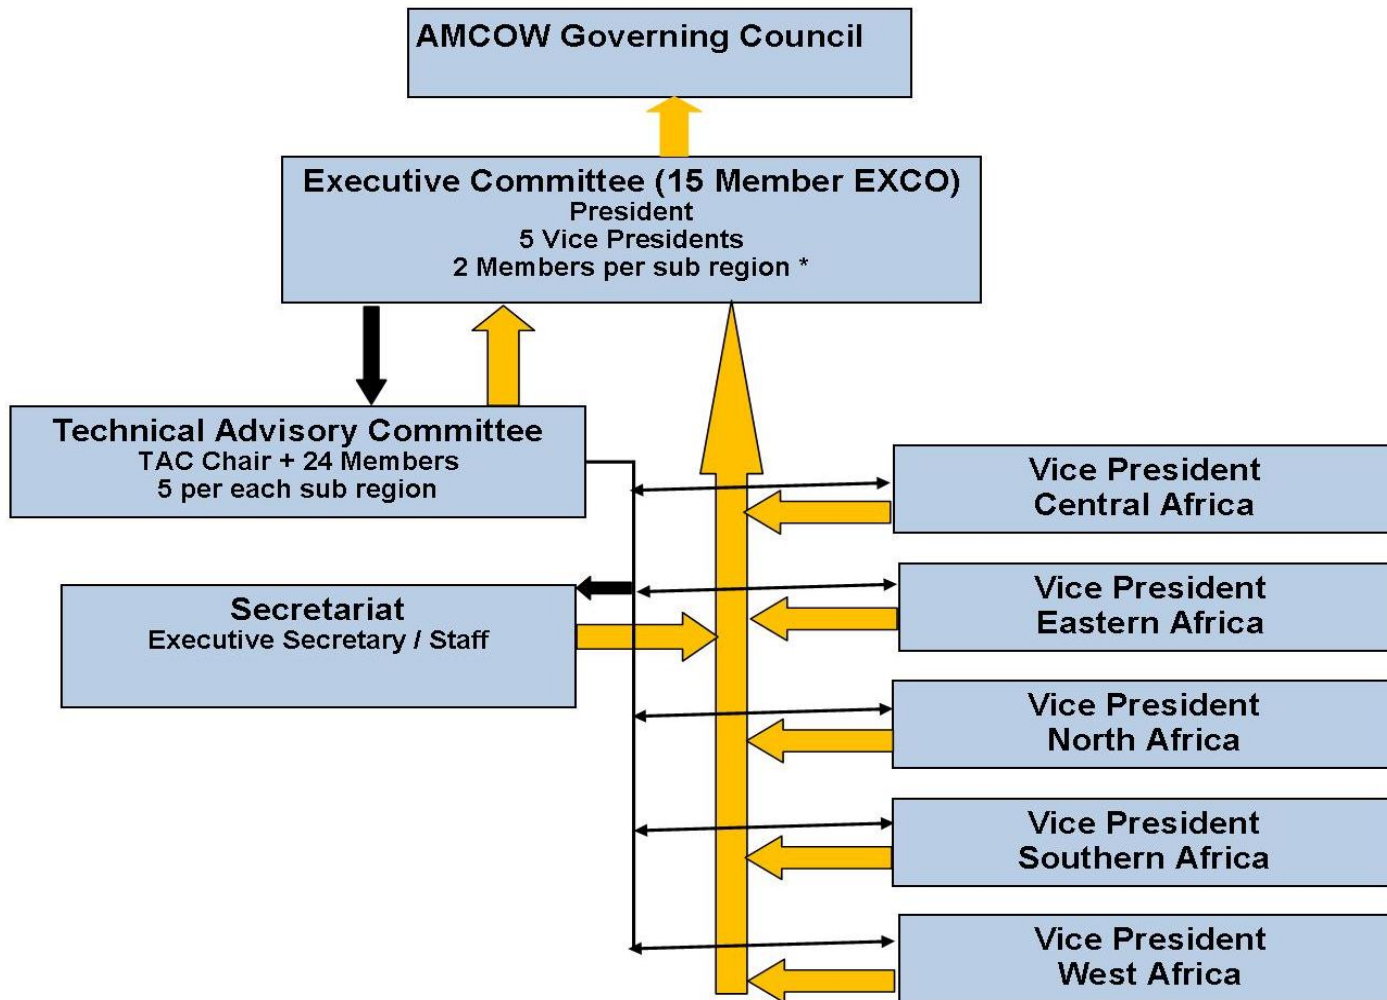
AMCOW Governing Council

Executive Committee (15 Member EXCO)
President
5 Vice Presidents
2 Members per sub region *

Technical Advisory Committee
TAC Chair + 24 Members
5 per each sub region

Secretariat
Executive Secretary / Staff

Vice President
Central Africa

Vice President
Eastern Africa

Vice President
North Africa

Vice President
Southern Africa

Vice President
West Africa